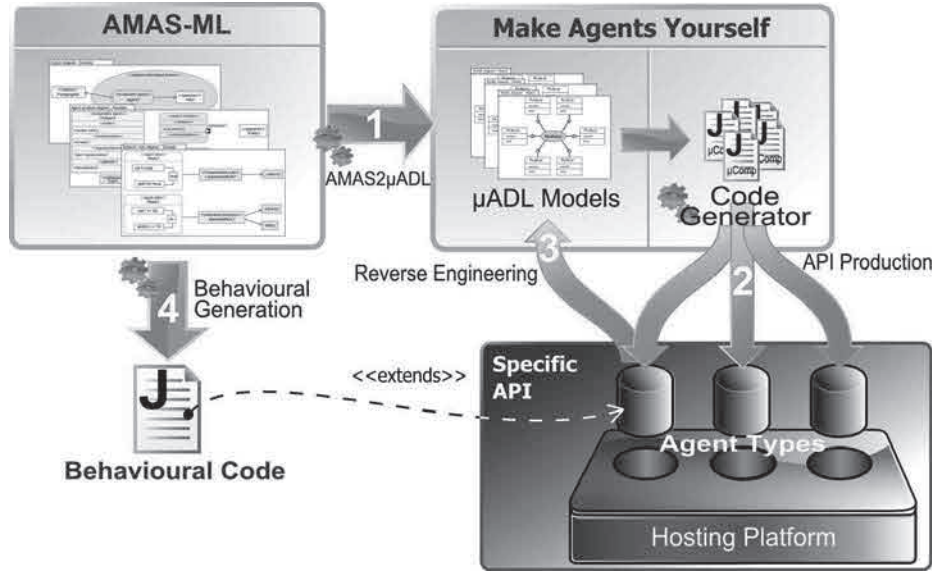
AMAS-ML

Make Agents Yourself

1

AMAS2µADL

µADL Models

J µComp J µComp J µComp J µComp

Code Generator

3

Reverse Engineering

2

API Production

4

Behavioural Generation

J

Behavioural Code

<<extends>>

Specific API

Agent Types

Hosting Platform